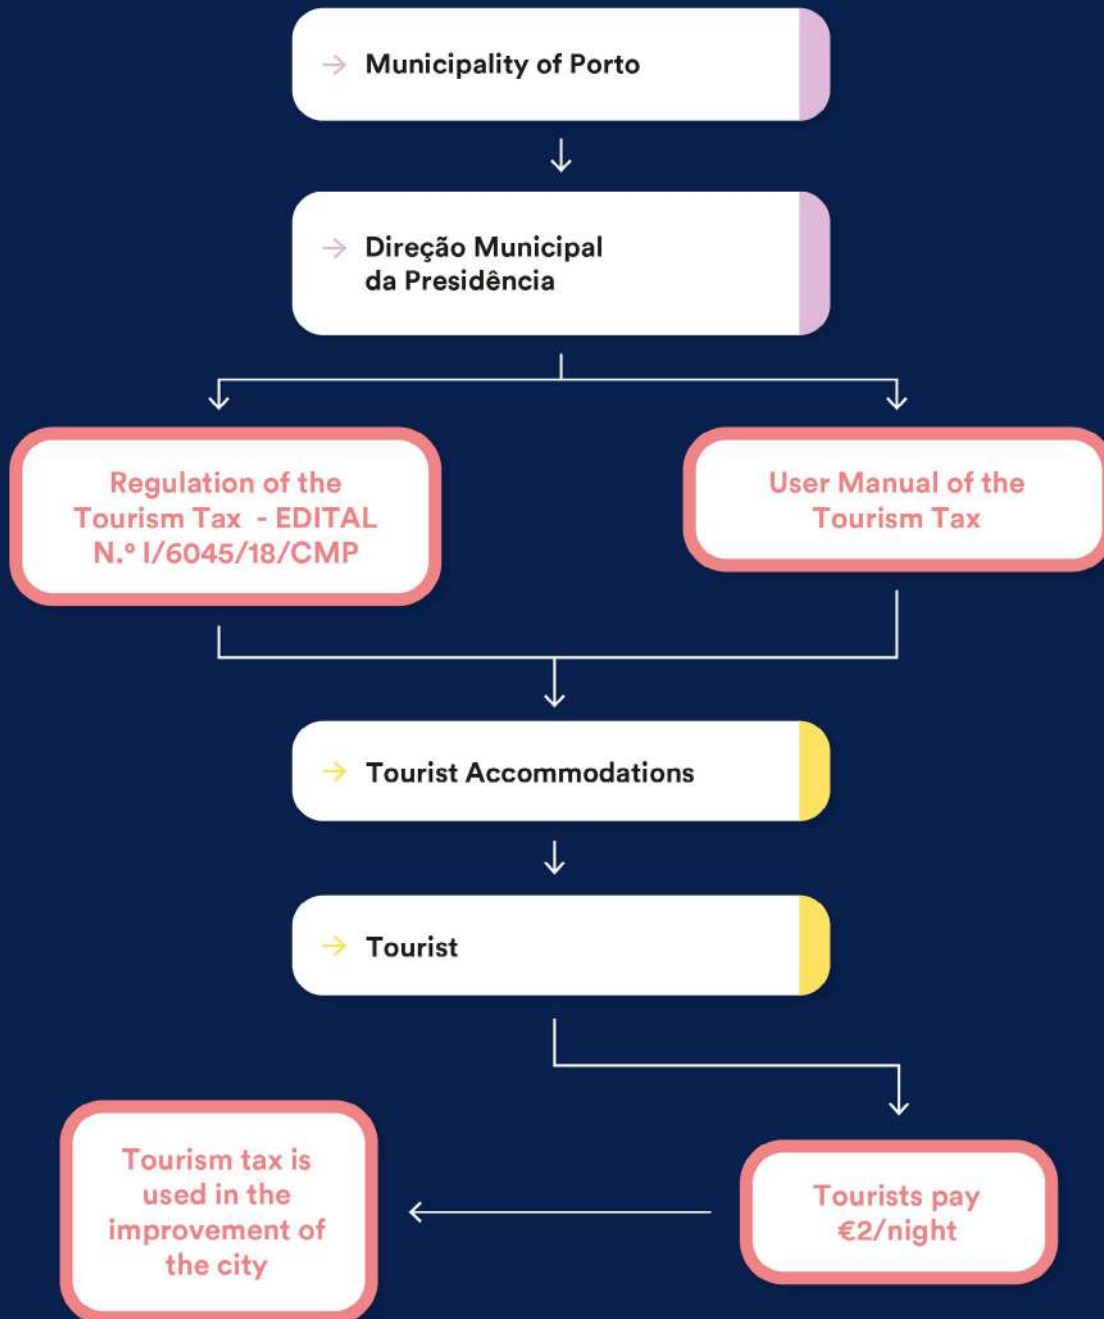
→ Municipality of Porto

→ Direção Municipal da Presidência

Regulation of the Tourism Tax - EDITAL N.º I/6045/18/CMP

User Manual of the Tourism Tax

→ Tourist Accommodations

→ Tourist

Tourists pay €2/night

Tourism tax is used in the improvement of the city